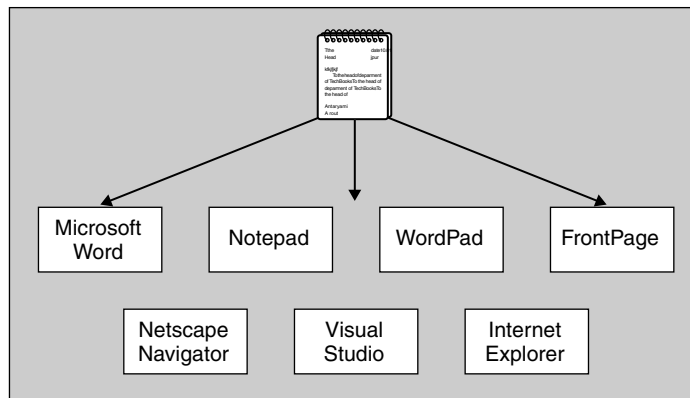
Tthe Head
date10 jpur

sfsjfkjf
Totheheadofdepament of TechBooksTo the head of depament of TechBooksTo the head of

Antaryami
A rout

Microsoft Word

Notepad

WordPad

FrontPage

Netscape Navigator

Visual Studio

Internet Explorer